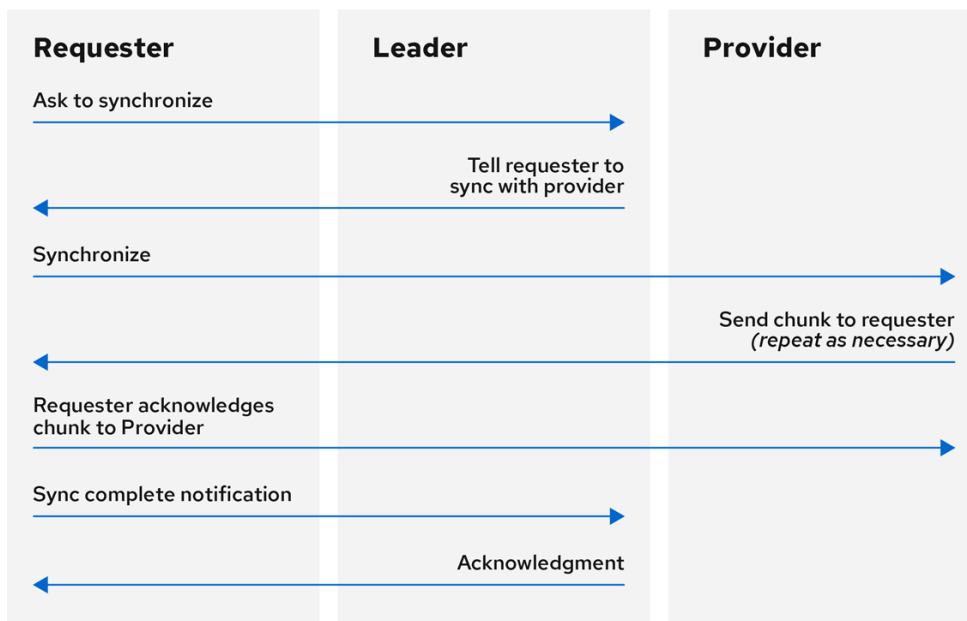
Requester

Leader

Provider

Ask to synchronize

Tell requester to sync with provider

Synchronize

Send chunk to requester
*(repeat as necessary)*

Requester acknowledges chunk to Provider

Sync complete notification

Acknowledgment